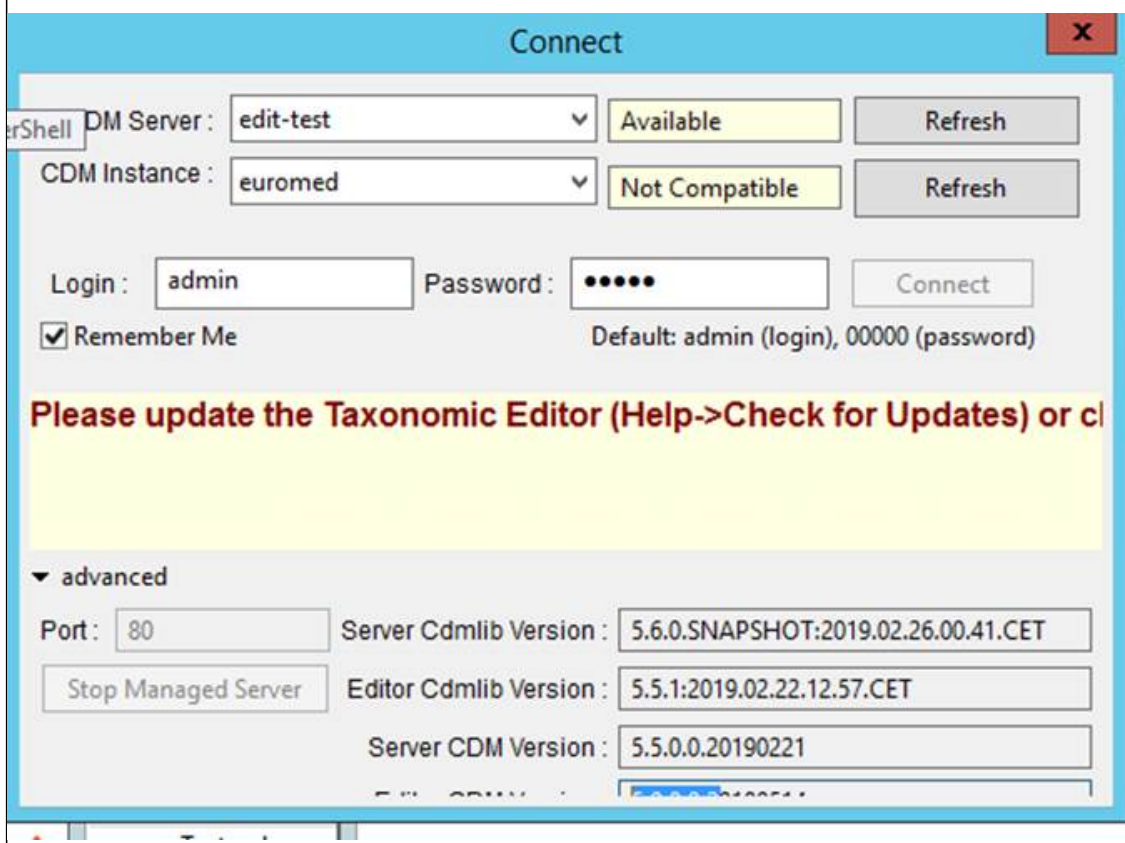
Connect

x

erShell DM Server : edit-test Available Refresh

CDM Instance : euromed Not Compatible Refresh

Login : admin Password : ••••• Connect

Remember Me

Default: admin (login), 00000 (password)

Please update the Taxonomic Editor (Help->Check for Updates) or cl

advanced

Port : 80

Server Cdmlib Version : 5.6.0.SNAPSHOT:2019.02.26.00.41.CET

Stop Managed Server

Editor Cdmlib Version : 5.5.1:2019.02.22.12.57.CET

Server CDM Version : 5.5.0.0.20190221

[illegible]